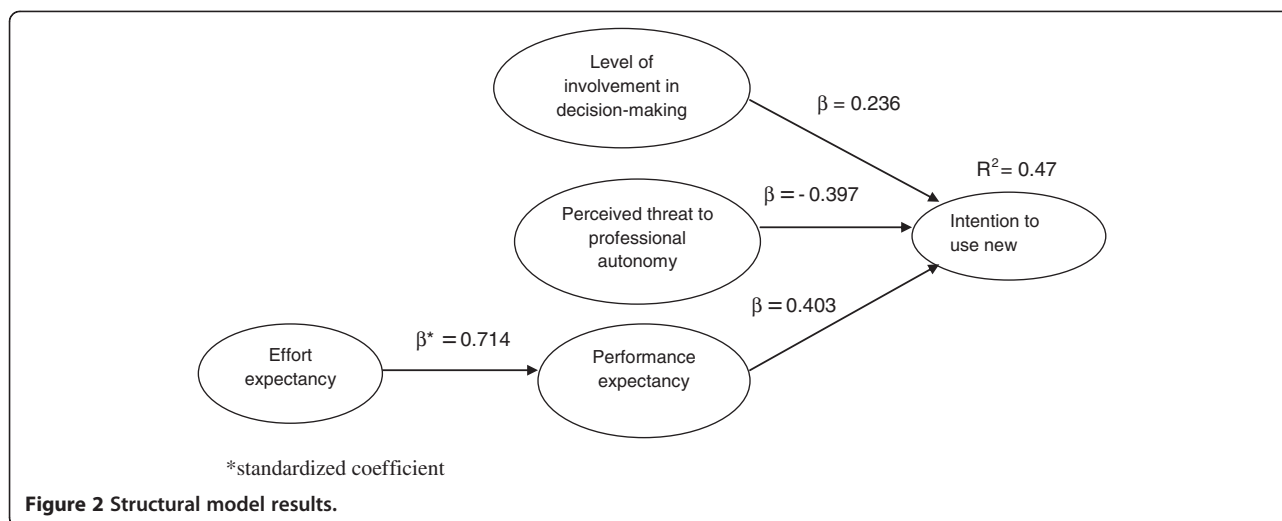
Level of involvement in decision-making

$\beta = 0.236$

$R^2 = 0.47$

$\beta = -0.397$

Perceived threat to professional autonomy

Intention to use new

$\beta = 0.403$

Effort expectancy

$\beta^* = 0.714$

Performance expectancy

*standardized coefficient

Figure 2 Structural model results.